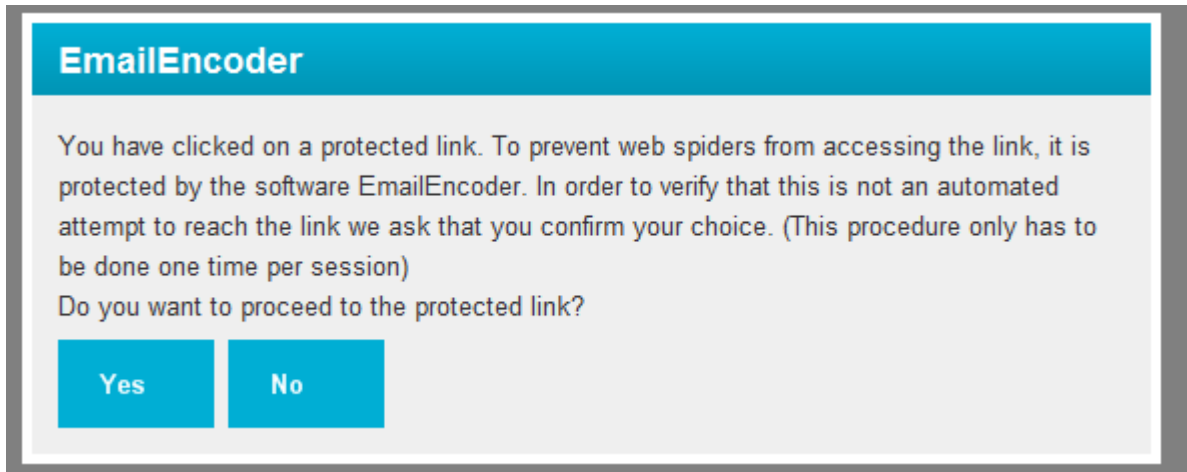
EmailEncoder

You have clicked on a protected link. To prevent web spiders from accessing the link, it is protected by the software EmailEncoder. In order to verify that this is not an automated attempt to reach the link we ask that you confirm your choice. (This procedure only has to be done one time per session)
Do you want to proceed to the protected link?

Yes

No